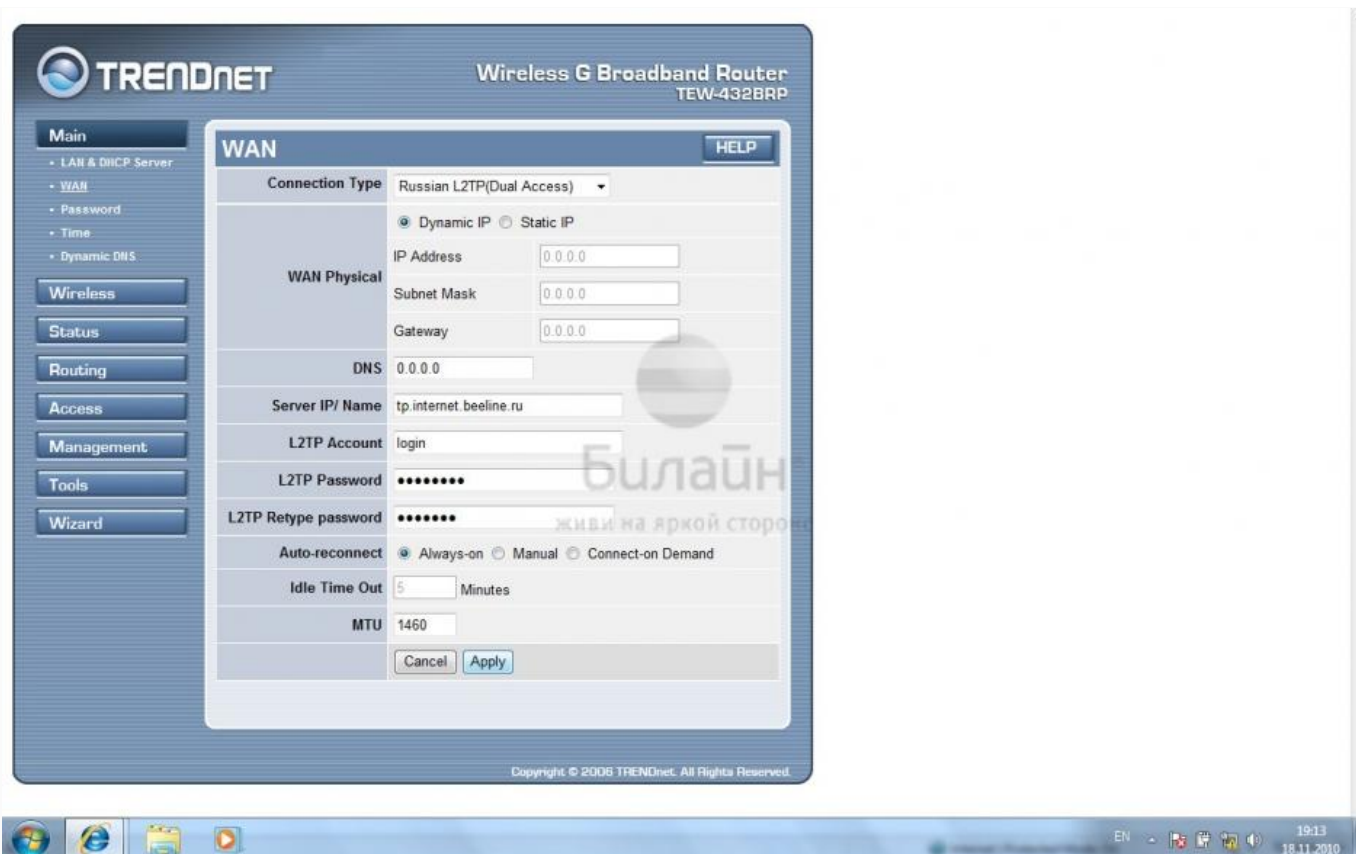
TRENDnET

Wireless G Broadband Router
TEW-432BRP

Main
• LAN & DHCP Server
• WAN
• Password
• Time
• Dynamic DNS

Wireless
Status
Routing
Access
Management
Tools
Wizard

WAN

HELP

| | |
|---|---|
| Connection Type | Russian L2TP(Dual Access) |
| WAN Physical | Dynamic IP Static IP<br>IP Address 0.0.0.0<br>Subnet Mask 0.0.0.0<br>Gateway 0.0.0.0 |
| DNS | 0.0.0.0 |
| Server IP/ Name | tp.internet.beeline.ru |
| L2TP Account | login |
| L2TP Password | ••••••••• |
| L2TP Retype password | •••••••• |
| Auto-reconnect | Always-on Manual Connect-on Demand |
| Idle Time Out | 5 Minutes |
| MTU | 1460 |
| | Cancel Apply |

Билайн
живи на яркой сторо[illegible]

Copyright © 2006 TRENDnet. All Rights Reserved.

EN 19:13 18.11.2010